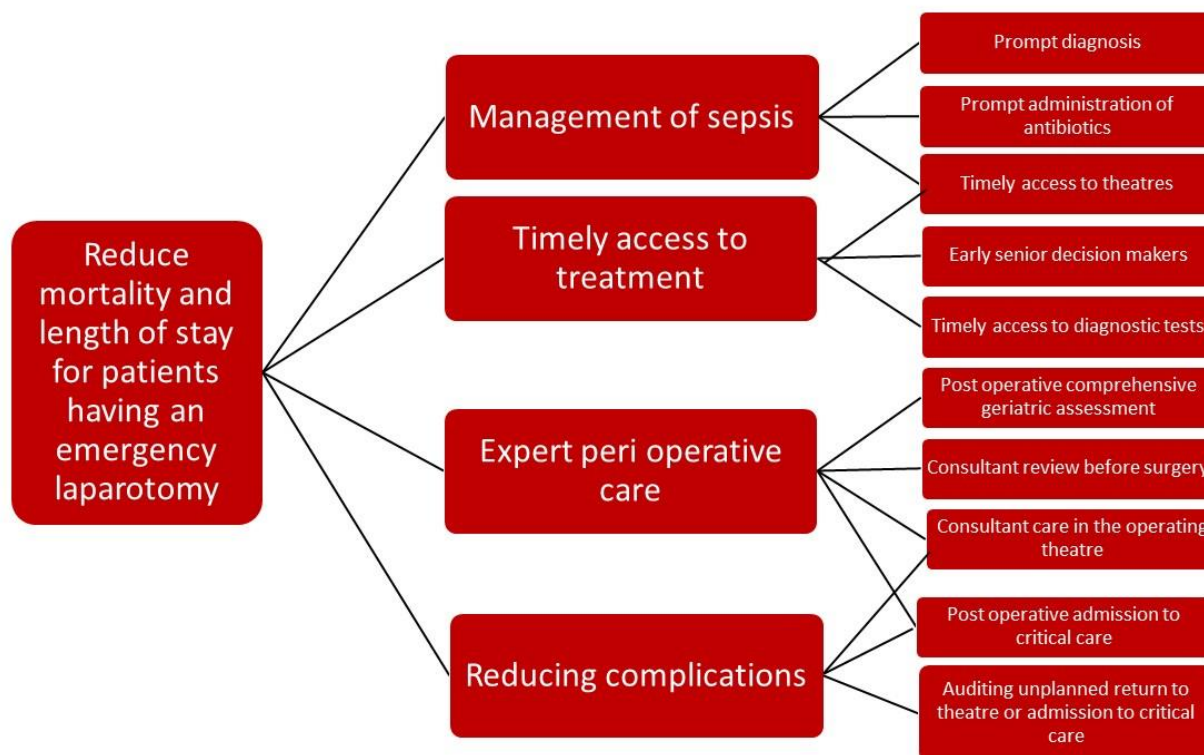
Reduce mortality and length of stay for patients having an emergency laparotomy

Management of sepsis

Timely access to treatment

Expert peri operative care

Reducing complications

Prompt diagnosis

Prompt administration of antibiotics

Timely access to theatres

Early senior decision makers

Timely access to diagnostic tests

Post operative comprehensive geriatric assessment

Consultant review before surgery

Consultant care in the operating theatre

Post operative admission to critical care

Auditing unplanned return to theatre or admission to critical care